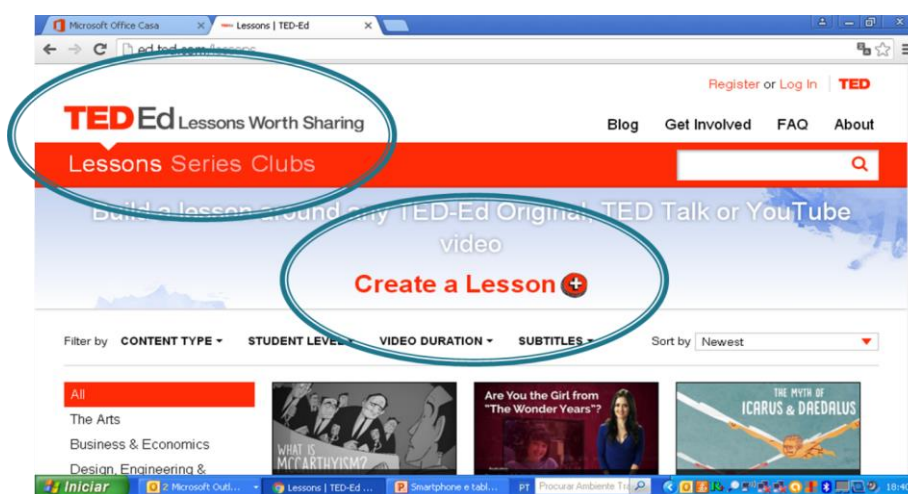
Microsoft Office Casa
Lessons | TED-Ed

ed.ted.com/lessons

Register or Log In | TED

TED Ed Lessons Worth Sharing

Blog Get Involved FAQ About

Lessons Series Clubs

Build a lesson around any TED-Ed Original, TED Talk or YouTube video

Create a Lesson

Filter by CONTENT TYPE STUDENT LEVEL VIDEO DURATION SUBTITLES Sort by Newest

All
The Arts
Business & Economics
Design, Engineering &

WHAT IS MCCARTHYISM?

Are You the Girl from "The Wonder Years"?

THE MYTH OF ICARUS & DAEDALUS

Iniciar 2 Microsoft Outl... Lessons | TED-Ed ... Smartphone e tabl... PT Procurar Ambiente Tr 18:40